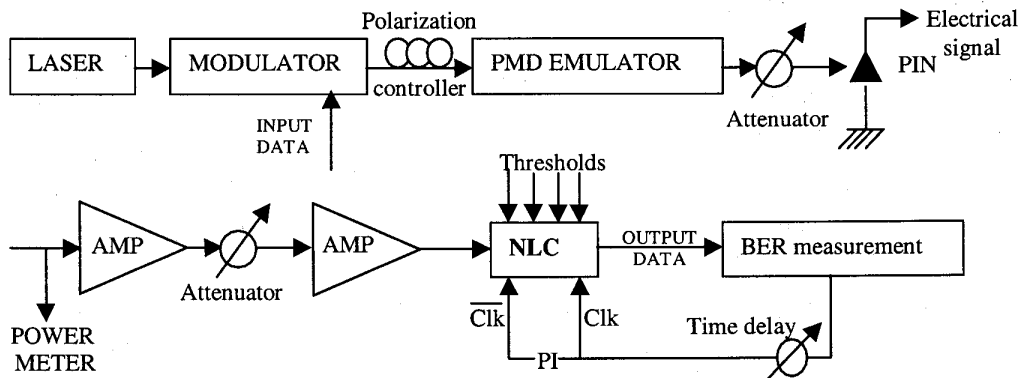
LASER

MODULATOR

Polarization controller

PMD EMULATOR

Attenuator

PIN

Electrical signal

INPUT DATA

Thresholds

AMP

Attenuator

AMP

NLC

OUTPUT DATA

BER measurement

POWER METER

$\overline{\text{Clk}}$

Clk

PI

Time delay